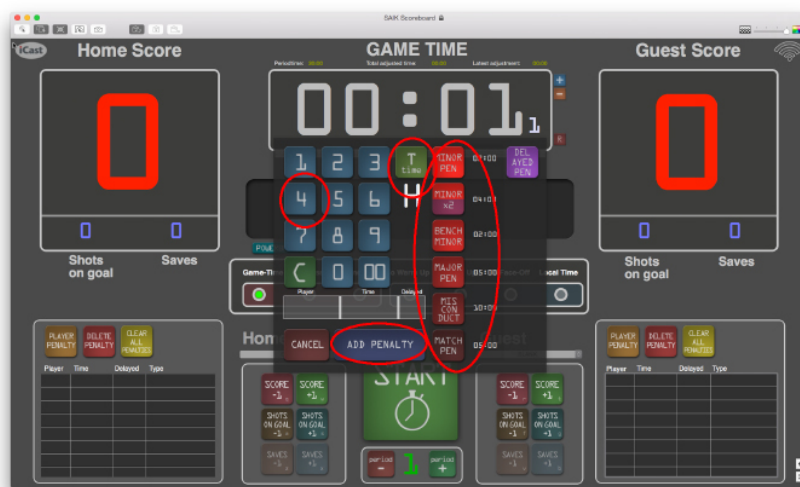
SAK Scoreboard

iCast

Home Score

GAME TIME

Guest Score

Periodtime: 00:00 Total adjusted time: 00:00 Latest adjustment: 00:00

00:01

1

+

-

R

0

0

0

0

0

0

Shots on goal

Saves

Shots on goal

Saves

1 2 3 T time

4 5 6 4

7 8 9

C 0 00

MINOR PEN 02:00

MINOR x2 04:00

BENCH MINOR 02:00

MAJOR PEN 05:00

MIS CON DUCT 10:00

MATCH PEN 05:00

DEL AYED PEN

Player Time Delayed

CANCEL

ADD PENALTY

Game-Ti

Local Time

POWE

PLAYER PENALTY

DELETE PENALTY

CLEAR ALL PENALTIES

Player Time Delayed Type

PLAYER PENALTY

DELETE PENALTY

CLEAR ALL PENALTIES

Player Time Delayed Type

Hom

uest

SCORE -1

SCORE +1

SHOTS ON GOAL -1

SHOTS ON GOAL +1

SAVES -1

SAVES +1

START

period - 1 period +

SCORE -1

SCORE +1

SHOTS ON GOAL -1

SHOTS ON GOAL +1

SAVES -1

SAVES +1